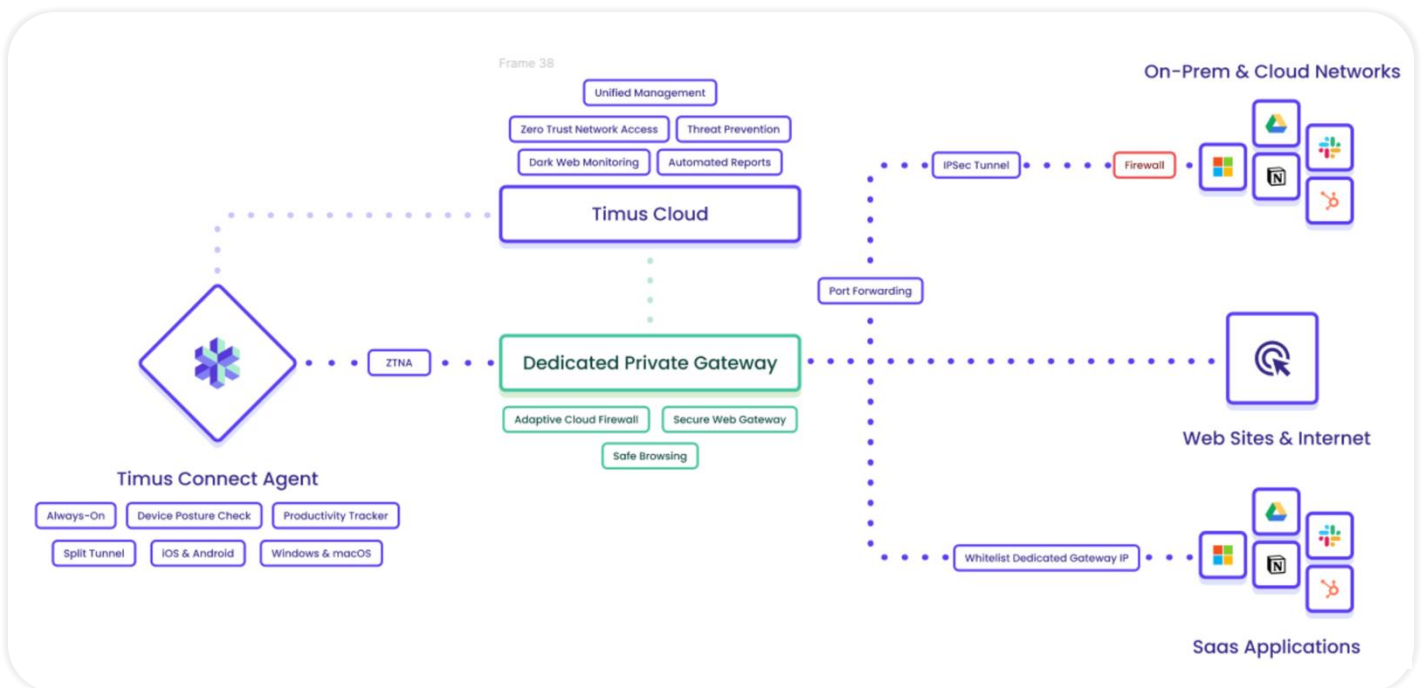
Frame 38

Unified Management

Zero Trust Network Access

Threat Prevention

Dark Web Monitoring

Automated Reports

Timus Cloud

On-Prem & Cloud Networks

IPSec Tunnel

Firewall

Port Forwarding

ZTNA

Dedicated Private Gateway

Adaptive Cloud Firewall

Secure Web Gateway

Safe Browsing

Web Sites & Internet

Timus Connect Agent

Always-On

Device Posture Check

Productivity Tracker

Split Tunnel

iOS & Android

Windows & macOS

Whitelist Dedicated Gateway IP

Saas Applications